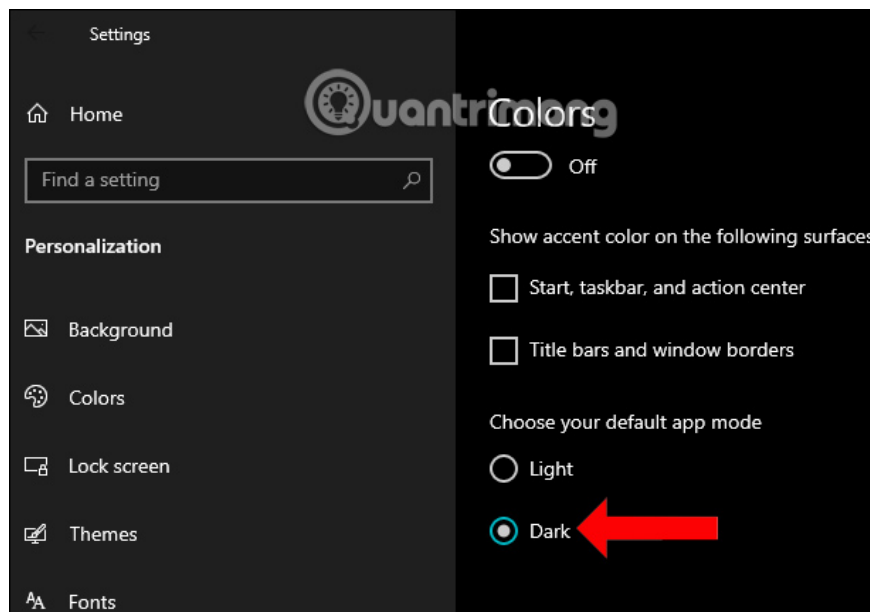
Settings

Home

Find a setting

Personalization

Background

Colors

Lock screen

Themes

Fonts

Quantrimang

Colors

Off

Show accent color on the following surfaces

Start, taskbar, and action center

Title bars and window borders

Choose your default app mode

Light

Dark